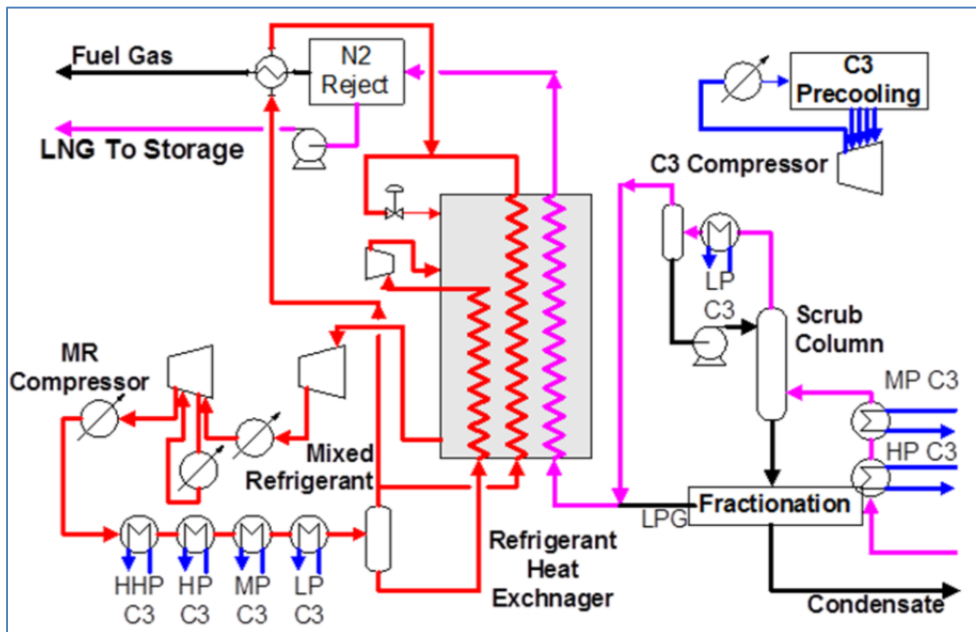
Fuel Gas

N2 Reject

LNG To Storage

C3 Precooling

C3 Compressor

LP C3

Scrub Column

MR Compressor

Mixed Refrigerant

MP C3

HP C3

Fractionation

LPG

Refrigerant Heat Exchanger

HHP C3

HP C3

MP C3

LP C3

Condensate